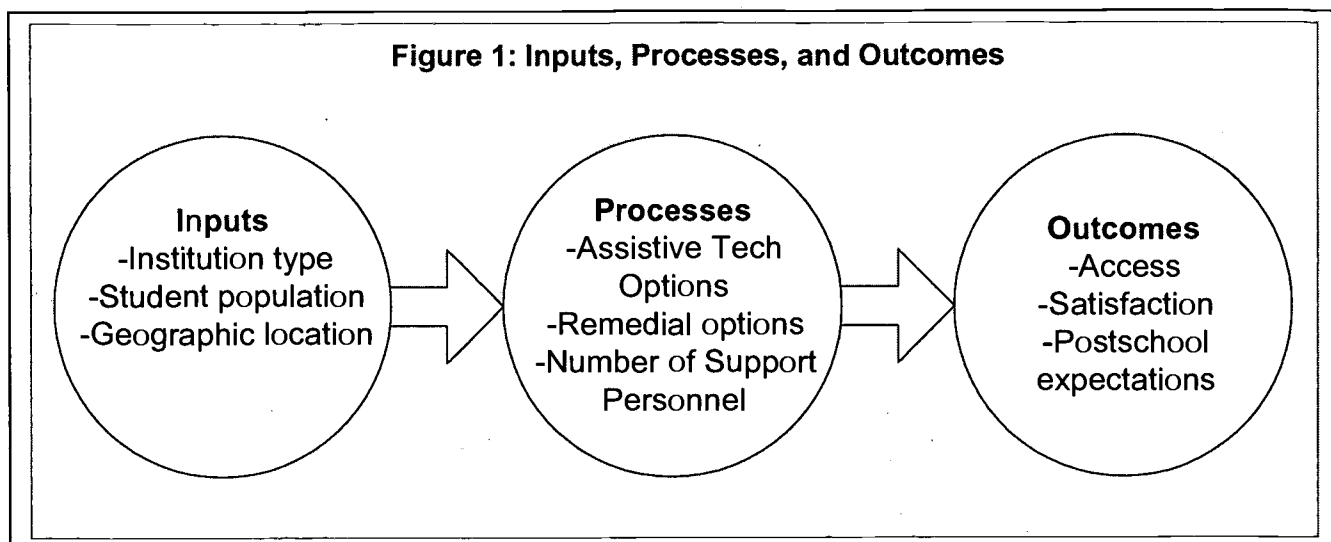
Figure 1: Inputs, Processes, and Outcomes

Inputs
-Institution type
-Student population
-Geographic location

Processes
-Assistive Tech Options
-Remedial options
-Number of Support Personnel

Outcomes
-Access
-Satisfaction
-Postschool expectations